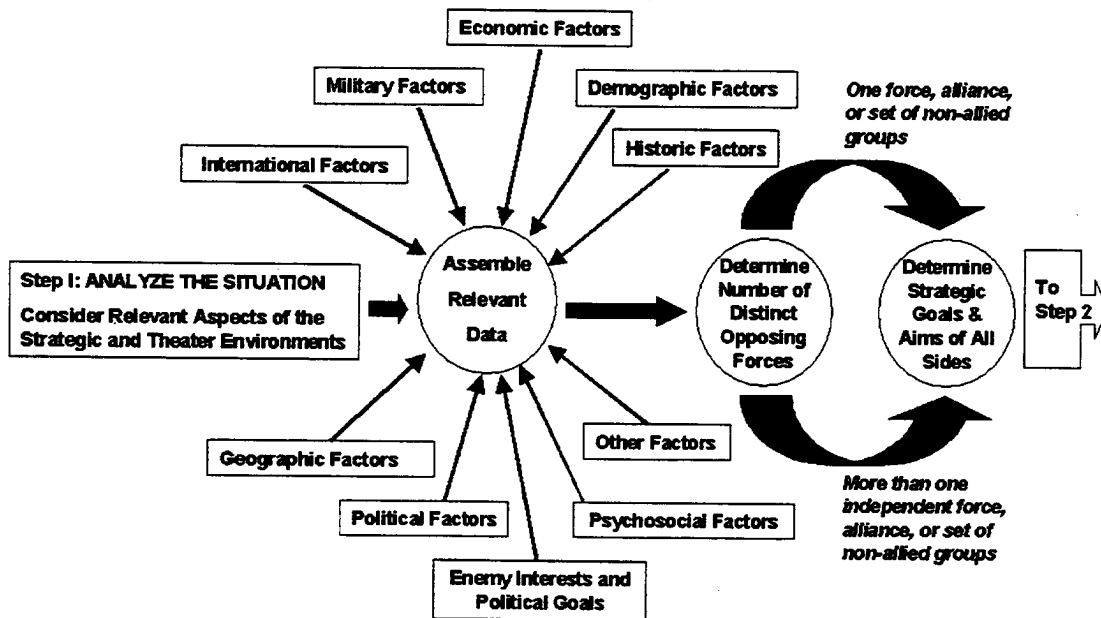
Economic Factors

Military Factors

Demographic Factors

One force, alliance, or set of non-allied groups

Historic Factors

International Factors

Step I: ANALYZE THE SITUATION

Consider Relevant Aspects of the Strategic and Theater Environments

Assemble Relevant Data

Determine Number of Distinct Opposing Forces

Determine Strategic Goals & Aims of All Sides

To Step 2

Other Factors

Geographic Factors

More than one independent force, alliance, or set of non-allied groups

Political Factors

Psychosocial Factors

Enemy Interests and Political Goals